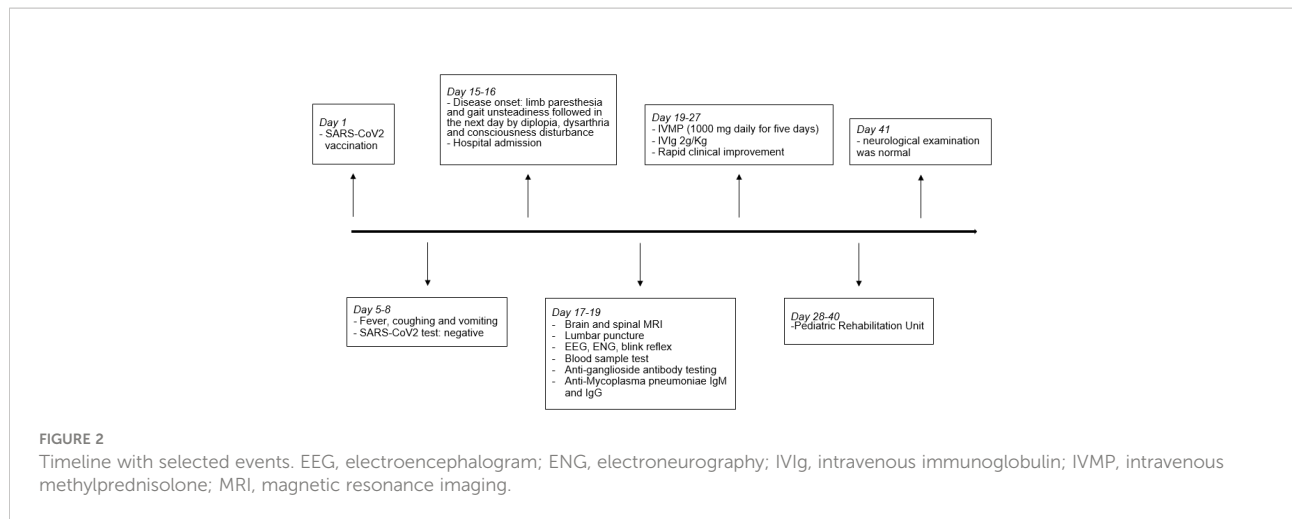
Day 1
- SARS-CoV2 vaccination

Day 15-16
- Disease onset: limb paresthesia and gait unsteadiness followed in the next day by diplopia, dysarthria and consciousness disturbance
- Hospital admission

Day 19-27
- IVMP (1000 mg daily for five days)
- IVIg 2g/Kg
- Rapid clinical improvement

Day 41
- neurological examination was normal

Day 5-8
- Fever, coughing and vomiting
- SARS-CoV2 test: negative

Day 17-19
- Brain and spinal MRI
- Lumbar puncture
- EEG, ENG, blink reflex
- Blood sample test
- Anti-ganglioside antibody testing
- Anti-Mycoplasma pneumoniae IgM and IgG

Day 28-40
-Pediatric Rehabilitation Unit

FIGURE 2
Timeline with selected events. EEG, electroencephalogram; ENG, electroneurography; IVIg, intravenous immunoglobulin; IVMP, intravenous methylprednisolone; MRI, magnetic resonance imaging.